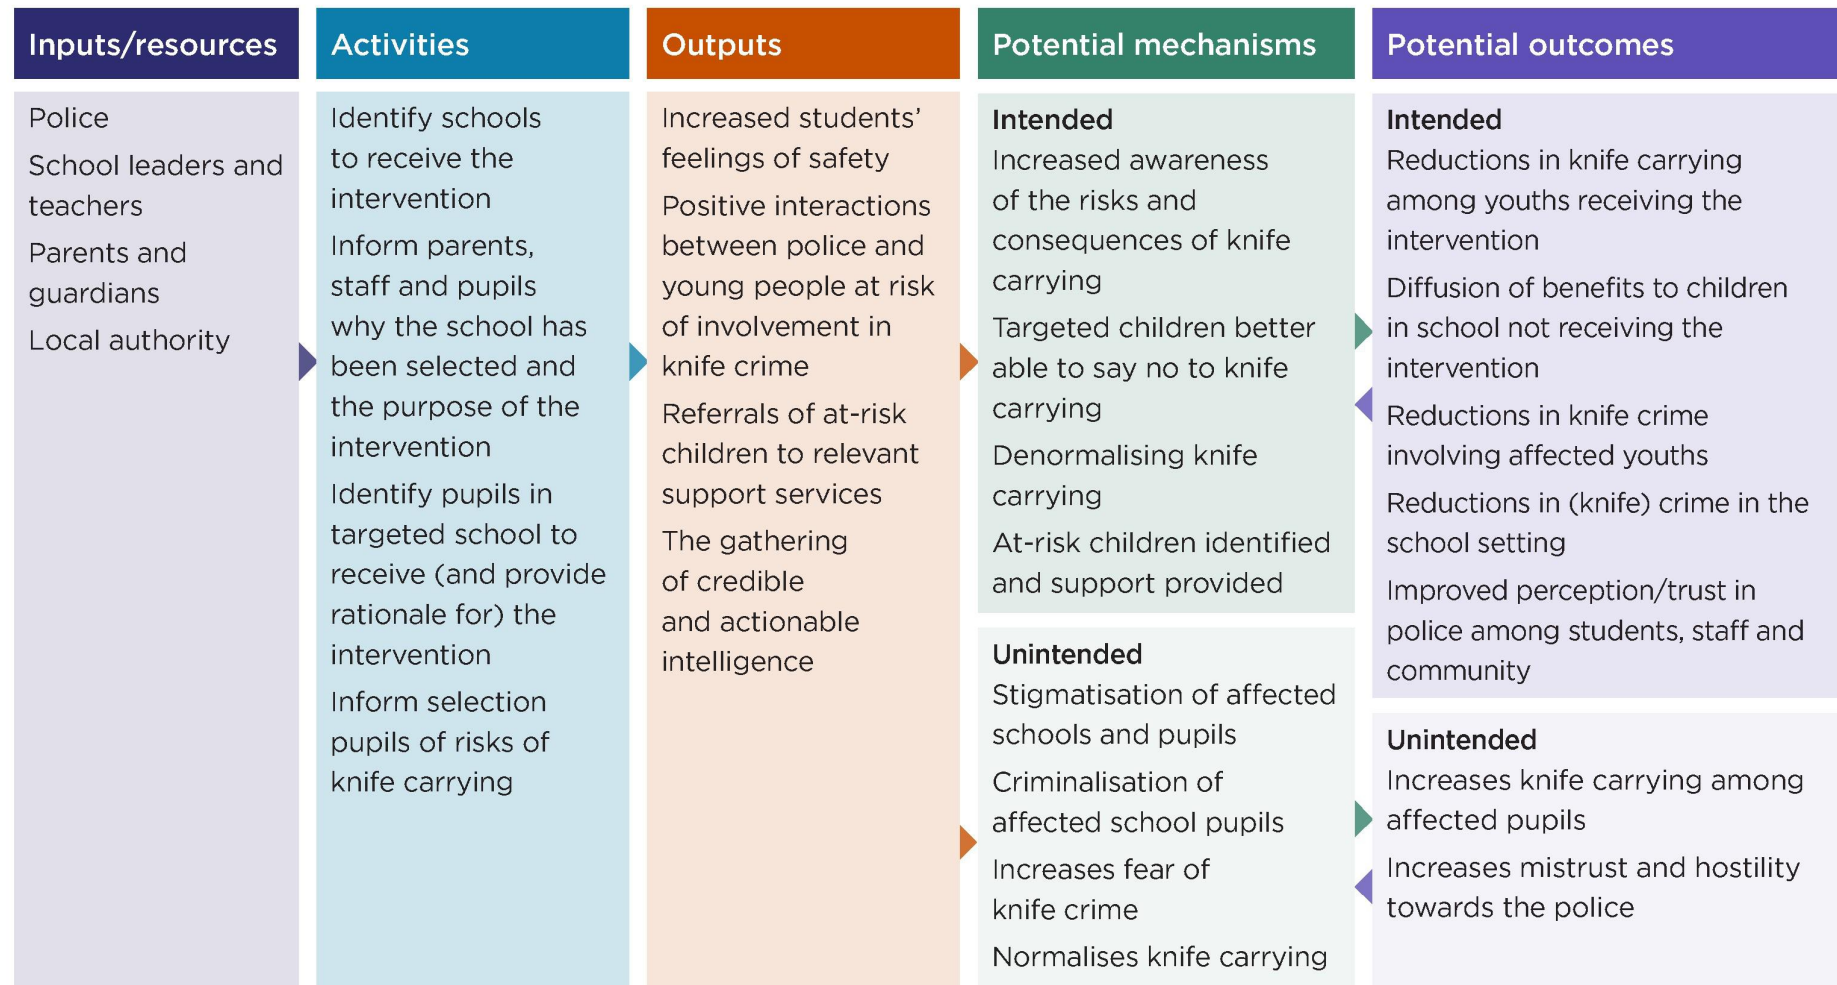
Inputs/resources

Police

School leaders and teachers

Parents and guardians

Local authority

Activities

Identify schools to receive the intervention

Inform parents, staff and pupils why the school has been selected and the purpose of the intervention

Identify pupils in targeted school to receive (and provide rationale for) the intervention

Inform selection pupils of risks of knife carrying

Outputs

Increased students' feelings of safety

Positive interactions between police and young people at risk of involvement in knife crime

Referrals of at-risk children to relevant support services

The gathering of credible and actionable intelligence

Potential mechanisms

Intended

Increased awareness of the risks and consequences of knife carrying

Targeted children better able to say no to knife carrying

Denormalising knife carrying

At-risk children identified and support provided

Unintended

Stigmatisation of affected schools and pupils

Criminalisation of affected school pupils

Increases fear of knife crime

Normalises knife carrying

Potential outcomes

Intended

Reductions in knife carrying among youths receiving the intervention

Diffusion of benefits to children in school not receiving the intervention

Reductions in knife crime involving affected youths

Reductions in (knife) crime in the school setting

Improved perception/trust in police among students, staff and community

Unintended

Increases knife carrying among affected pupils

Increases mistrust and hostility towards the police